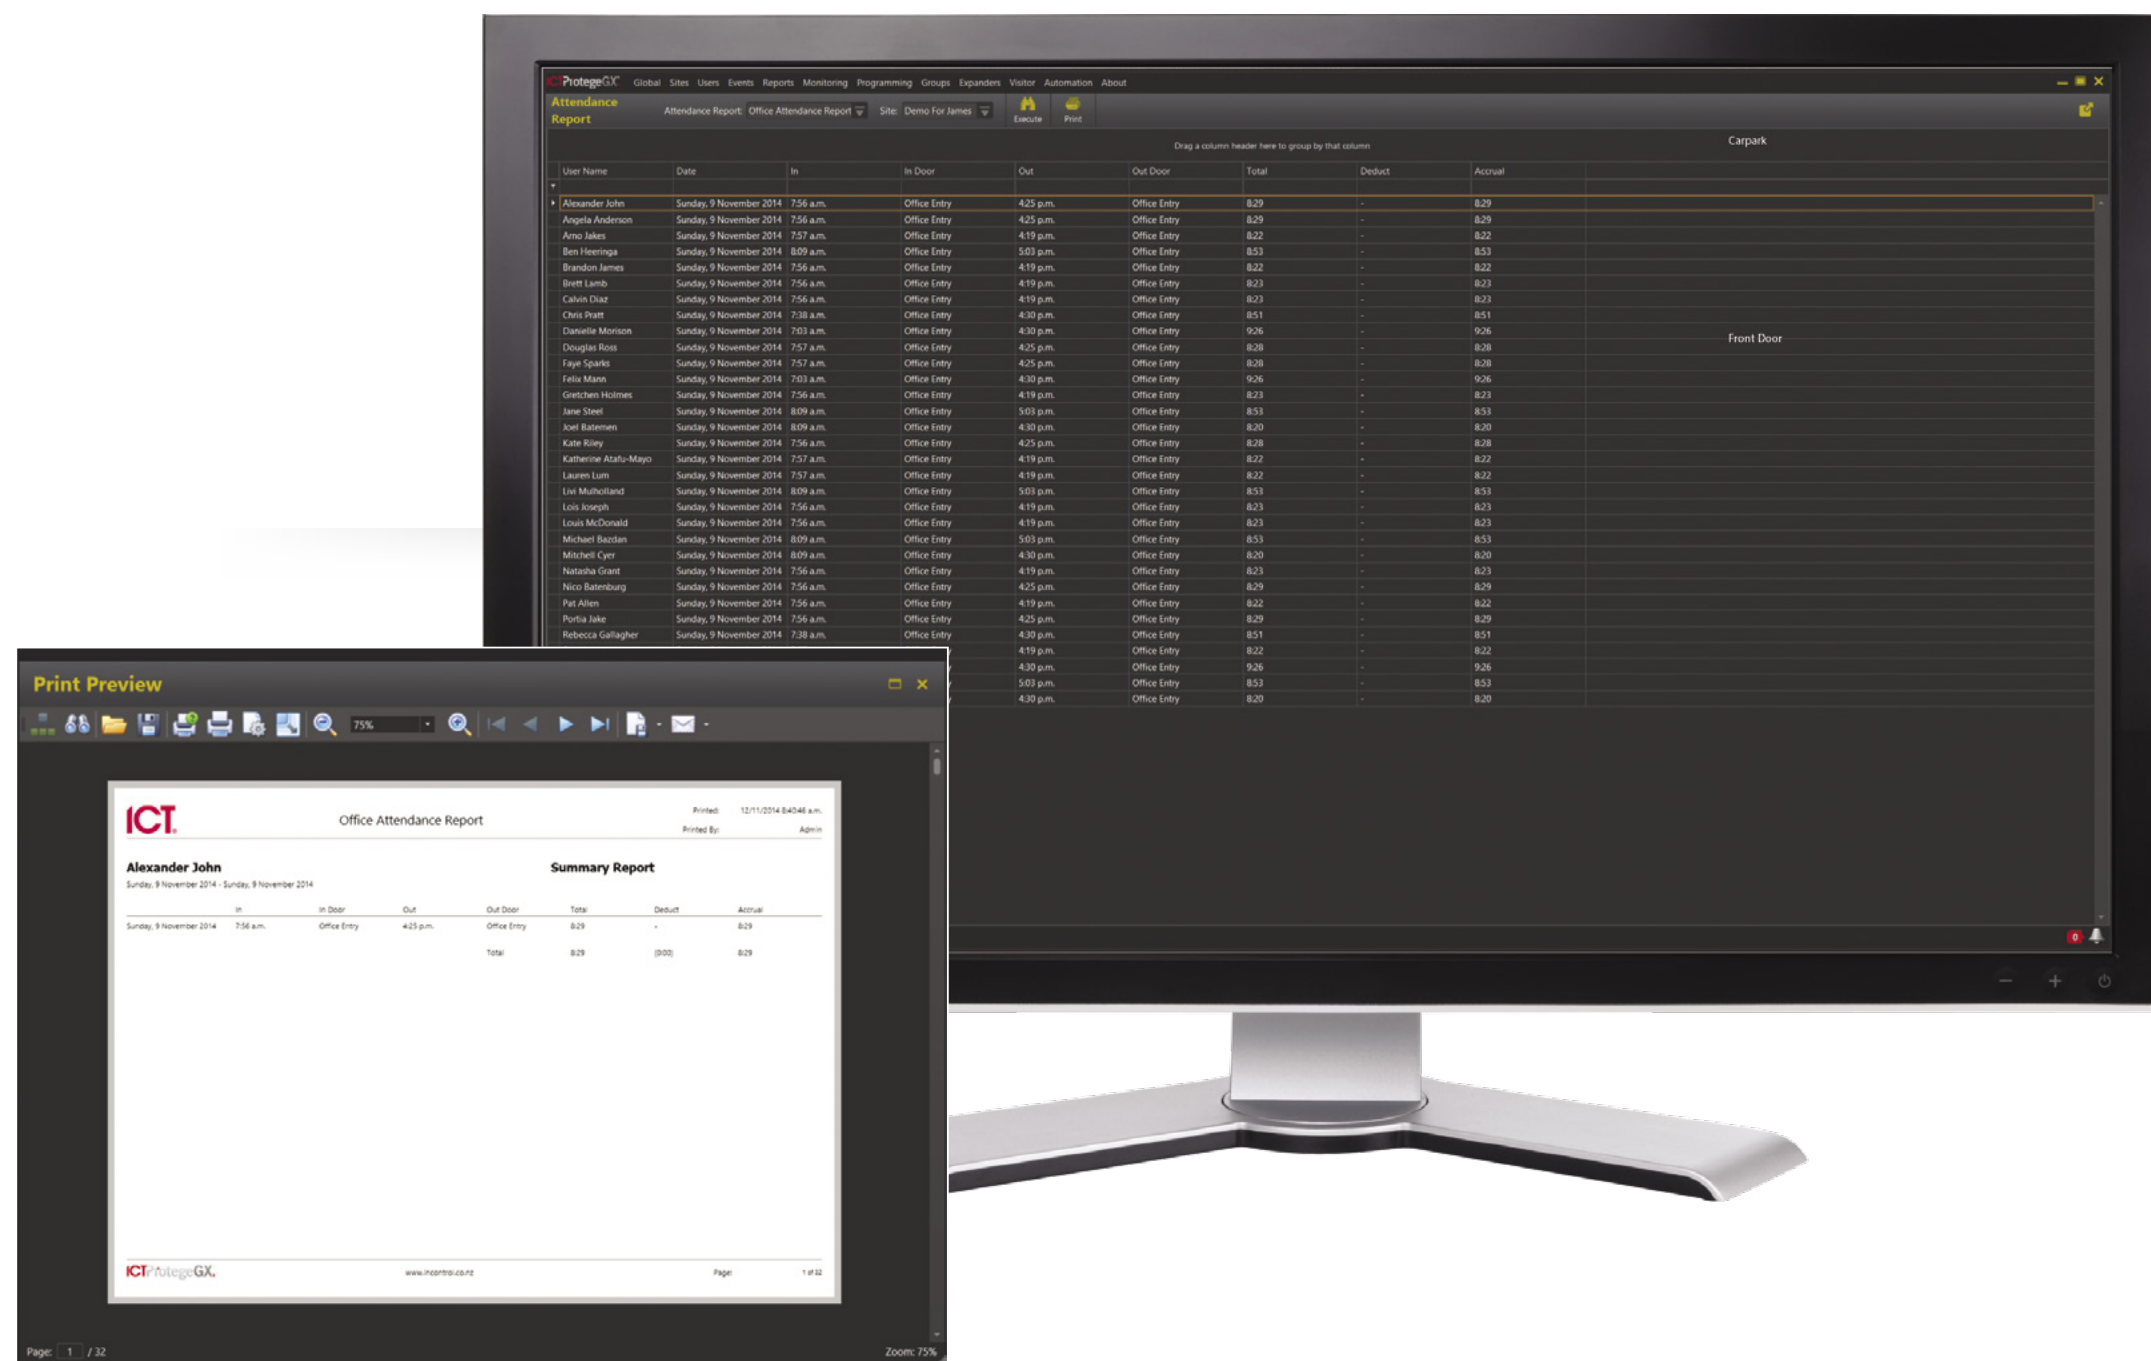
ICT ProtegeGX Global Sites Users Events Reports Monitoring Programming Groups Expanders Visitor Automation About

Attendance Report

Attendance Report: Office Attendance Report Site: Demo For James Execute Print

Drag a column header here to group by that column

Carpark

| User Name | Date | In | In Door | Out | Out Door | Total | Deduct | Accrual |
|---|---|---|---|---|---|---|---|---|
| Alexander John | Sunday, 9 November 2014 | 7:56 a.m. | Office Entry | 4:25 p.m. | Office Entry | 8:29 | - | 8:29 |
| Angela Anderson | Sunday, 9 November 2014 | 7:56 a.m. | Office Entry | 4:25 p.m. | Office Entry | 8:29 | - | 8:29 |
| Arno Jakes | Sunday, 9 November 2014 | 7:57 a.m. | Office Entry | 4:19 p.m. | Office Entry | 8:22 | - | 8:22 |
| Ben Heeringa | Sunday, 9 November 2014 | 8:09 a.m. | Office Entry | 5:03 p.m. | Office Entry | 8:53 | - | 8:53 |
| Brandon James | Sunday, 9 November 2014 | 7:56 a.m. | Office Entry | 4:19 p.m. | Office Entry | 8:22 | - | 8:22 |
| Brett Lamb | Sunday, 9 November 2014 | 7:56 a.m. | Office Entry | 4:19 p.m. | Office Entry | 8:23 | - | 8:23 |
| Calvin Diaz | Sunday, 9 November 2014 | 7:56 a.m. | Office Entry | 4:19 p.m. | Office Entry | 8:23 | - | 8:23 |
| Chris Pratt | Sunday, 9 November 2014 | 7:38 a.m. | Office Entry | 4:30 p.m. | Office Entry | 8:51 | - | 8:51 |
| Danielle Morison | Sunday, 9 November 2014 | 7:03 a.m. | Office Entry | 4:30 p.m. | Office Entry | 9:26 | - | 9:26 |
| Douglas Ross | Sunday, 9 November 2014 | 7:57 a.m. | Office Entry | 4:25 p.m. | Office Entry | 8:28 | - | 8:28 |
| Faye Sparks | Sunday, 9 November 2014 | 7:57 a.m. | Office Entry | 4:25 p.m. | Office Entry | 8:28 | - | 8:28 |
| Felix Mann | Sunday, 9 November 2014 | 7:03 a.m. | Office Entry | 4:30 p.m. | Office Entry | 9:26 | - | 9:26 |
| Gretchen Holmes | Sunday, 9 November 2014 | 7:56 a.m. | Office Entry | 4:19 p.m. | Office Entry | 8:23 | - | 8:23 |
| Jane Steel | Sunday, 9 November 2014 | 8:09 a.m. | Office Entry | 5:03 p.m. | Office Entry | 8:53 | - | 8:53 |
| Joel Batemen | Sunday, 9 November 2014 | 8:09 a.m. | Office Entry | 4:30 p.m. | Office Entry | 8:20 | - | 8:20 |
| Kate Riley | Sunday, 9 November 2014 | 7:56 a.m. | Office Entry | 4:25 p.m. | Office Entry | 8:28 | - | 8:28 |
| Katherine Atafu-Mayo | Sunday, 9 November 2014 | 7:57 a.m. | Office Entry | 4:19 p.m. | Office Entry | 8:22 | - | 8:22 |
| Lauren Lum | Sunday, 9 November 2014 | 7:57 a.m. | Office Entry | 4:19 p.m. | Office Entry | 8:22 | - | 8:22 |
| Livi Mulholland | Sunday, 9 November 2014 | 8:09 a.m. | Office Entry | 5:03 p.m. | Office Entry | 8:53 | - | 8:53 |
| Lois Joseph | Sunday, 9 November 2014 | 7:56 a.m. | Office Entry | 4:19 p.m. | Office Entry | 8:23 | - | 8:23 |
| Louis McDonald | Sunday, 9 November 2014 | 7:56 a.m. | Office Entry | 4:19 p.m. | Office Entry | 8:23 | - | 8:23 |
| Michael Bazdan | Sunday, 9 November 2014 | 8:09 a.m. | Office Entry | 5:03 p.m. | Office Entry | 8:53 | - | 8:53 |
| Mitchell Cyer | Sunday, 9 November 2014 | 8:09 a.m. | Office Entry | 4:30 p.m. | Office Entry | 8:20 | - | 8:20 |
| Natasha Grant | Sunday, 9 November 2014 | 7:56 a.m. | Office Entry | 4:19 p.m. | Office Entry | 8:23 | - | 8:23 |
| Nico Batenburg | Sunday, 9 November 2014 | 7:56 a.m. | Office Entry | 4:25 p.m. | Office Entry | 8:29 | - | 8:29 |
| Pat Allen | Sunday, 9 November 2014 | 7:56 a.m. | Office Entry | 4:19 p.m. | Office Entry | 8:22 | - | 8:22 |
| Portia Jake | Sunday, 9 November 2014 | 7:56 a.m. | Office Entry | 4:25 p.m. | Office Entry | 8:29 | - | 8:29 |
| Rebecca Gallagher | Sunday, 9 November 2014 | 7:38 a.m. | Office Entry | 4:30 p.m. | Office Entry | 8:51 | - | 8:51 |
| | | | | 4:19 p.m. | Office Entry | 8:22 | - | 8:22 |
| | | | | 4:30 p.m. | Office Entry | 9:26 | - | 9:26 |
| | | | | 5:03 p.m. | Office Entry | 8:53 | - | 8:53 |
| | | | | 4:30 p.m. | Office Entry | 8:20 | - | 8:20 |

Front Door

Print Preview

75%

ICT Office Attendance Report Printed: 12/11/2014 8:40:46 a.m. Printed By: Admin

Alexander John
Sunday, 9 November 2014 - Sunday, 9 November 2014

Summary Report

| | In | In Door | Out | Out Door | Total | Deduct | Accrual |
|---|---|---|---|---|---|---|---|
| Sunday, 9 November 2014 | 7:56 a.m. | Office Entry | 4:25 p.m. | Office Entry | 8:29 | - | 8:29 |
| | | | | Total | 8:29 | (0:00) | 8:29 |

ICT ProtegeGX. www.incontrol.co.nz Page: 1 of 32

Page: 1 / 32 Zoom: 75%

0